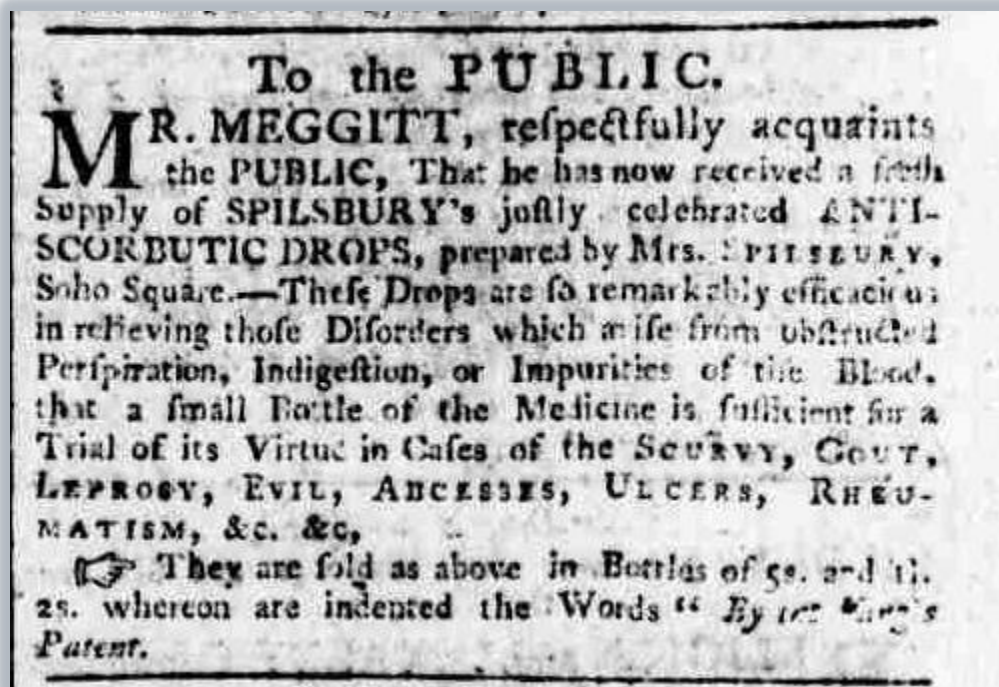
To the PUBLIC.

MR. MEGGITT, reſpectfully acquaints the PUBLIC, That he has now received a freſh Supply of SPILSBURY's juſtly celebrated ANTI-SCORBUTIC DROPS, prepared by Mrs. SPILSBURY, Soho Square.—Theſe Drops are ſo remarkably efficacious in relieving thoſe Diſorders which ariſe from obſtructed Perſpiration, Indigeſtion, or Impurities of the Blood, that a ſmall Bottle of the Medicine is ſufficient for a Trial of its Virtue in Caſes of the SCURVY, GOUT, LEPROSY, EVIL, ABCESSES, ULCERS, RHEUMATISM, &c. &c,

☞ They are ſold as above in Bottles of 5s. and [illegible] 2s. whereon are indented the Words "By the King's Patent.